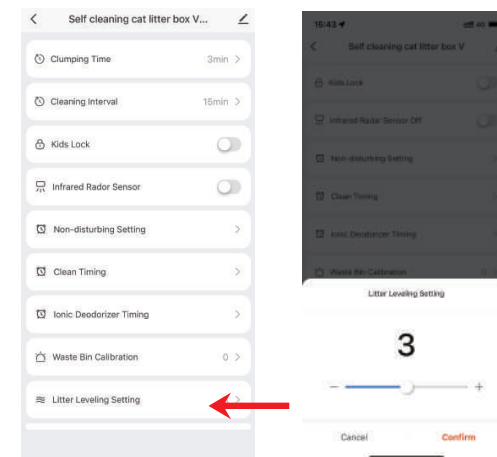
Self cleaning cat litter box V...

Clumping Time 3min

Cleaning Interval 15min

Kids Lock

Infrared Rador Sensor

Non-disturbing Setting

Clean Timing

Ionic Deodorizer Timing

Waste Bin Calibration 0

Litter Leveling Setting

16:43

Self cleaning cat litter box V

Kids Lock

Infrared Rador Sensor Off

Non-disturbing Setting

Clean Timing

Ionic Deodorizer Timing

Waste Bin Calibration

Litter Leveling Setting

3

−

+

Cancel

Confirm